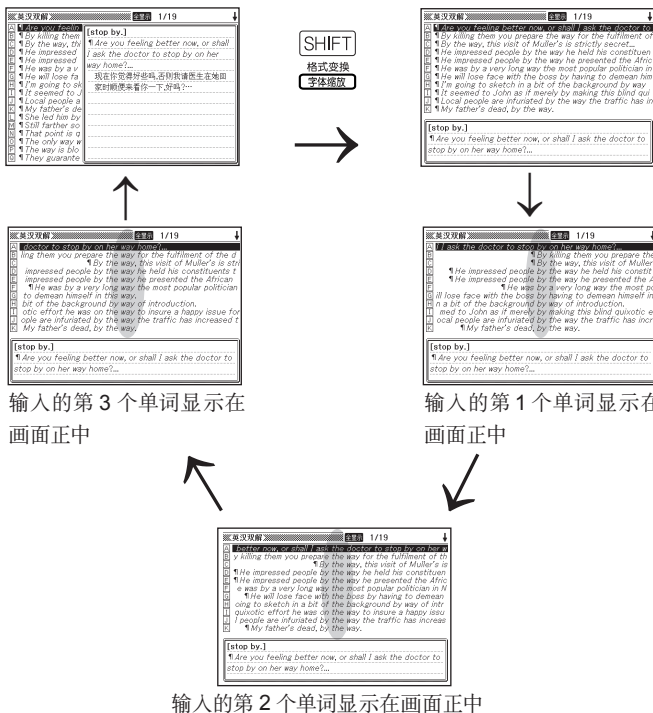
英汉双解 全显示 1/19

A ¶Are you feelin
B ¶By killing the
C ¶By the way, thi
D ¶He impressed
E ¶He impressed
F ¶He was by a v
G ¶He will lose fa
H ¶I'm going to sk
I ¶It seemed to J
J ¶Local people a
K ¶My father's de
L ¶She led him by
M ¶Still farther so
N ¶That point is q
O ¶The only way w
P ¶The way is blo
Q ¶They guarante

[stop by.]
¶Are you feeling better now, or shall I ask the doctor to stop by on her way home?...
现在你觉得好些吗,否则我请医生在她回家时顺便来看你一下,好吗?…

SHIFT
格式变换
字体缩放

英汉双解 全显示 1/19

A ¶Are you feeling better now, or shall I ask the doctor to
B ¶By killing them you prepare the way for the fulfilment of
C ¶By the way, this visit of Muller's is strictly secret...
D ¶He impressed people by the way he held his constituen
E ¶He impressed people by the way he presented the Afric
F ¶He was by a very long way the most popular politician in
G ¶He will lose face with the boss by having to demean him
H ¶I'm going to sketch in a bit of the background by way
I ¶It seemed to John as if merely by making this blind qui
J ¶Local people are infuriated by the way the traffic has in
K ¶My father's dead, by the way.

[stop by.]
¶Are you feeling better now, or shall I ask the doctor to stop by on her way home?...

英汉双解 全显示 1/19

A doctor to stop by on her way home?...
B ling them you prepare the way for the fulfilment of the d
C ¶By the way, this visit of Muller's is stri
D impressed people by the way he held his constituents t
E impressed people by the way he presented the African
F ¶He was by a very long way the most popular politician
G to demean himself in this way.
H bit of the background by way of introduction.
I otic effort he was on the way to insure a happy issue for
J ople are infuriated by the way the traffic has increased t
K My father's dead, by the way.

[stop by.]
¶Are you feeling better now, or shall I ask the doctor to stop by on her way home?...

输入的第 3 个单词显示在画面正中

英汉双解 全显示 1/19

A I ask the doctor to stop by on her way home?...
B ¶By killing them you prepare the
C ¶By the way, this visit of Muller
D ¶He impressed people by the way he held his constit
E ¶He impressed people by the way he presented the A
F ¶He was by a very long way the most po
G ill lose face with the boss by having to demean himself in
H n a bit of the background by way of introduction.
I med to John as if merely by making this blind quixotic e
J ocal people are infuriated by the way the traffic has incr
K ¶My father's dead, by the way.

[stop by.]
¶Are you feeling better now, or shall I ask the doctor to stop by on her way home?...

输入的第 1 个单词显示在画面正中

英汉双解 全显示 1/19

A better now, or shall I ask the doctor to stop by on her w
B y killing them you prepare the way for the fulfilment of th
C ¶By the way, this visit of Muller's is
D ¶He impressed people by the way he held his constituen
E ¶He impressed people by the way he presented the Afric
F e was by a very long way the most popular politician in N
G ¶He will lose face with the boss by having to demean
H oing to sketch in a bit of the background by way of intr
I quixotic effort he was on the way to insure a happy issu
J l people are infuriated by the way the traffic has increas
K ¶My father's dead, by the way.

[stop by.]
¶Are you feeling better now, or shall I ask the doctor to stop by on her way home?...

输入的第 2 个单词显示在画面正中